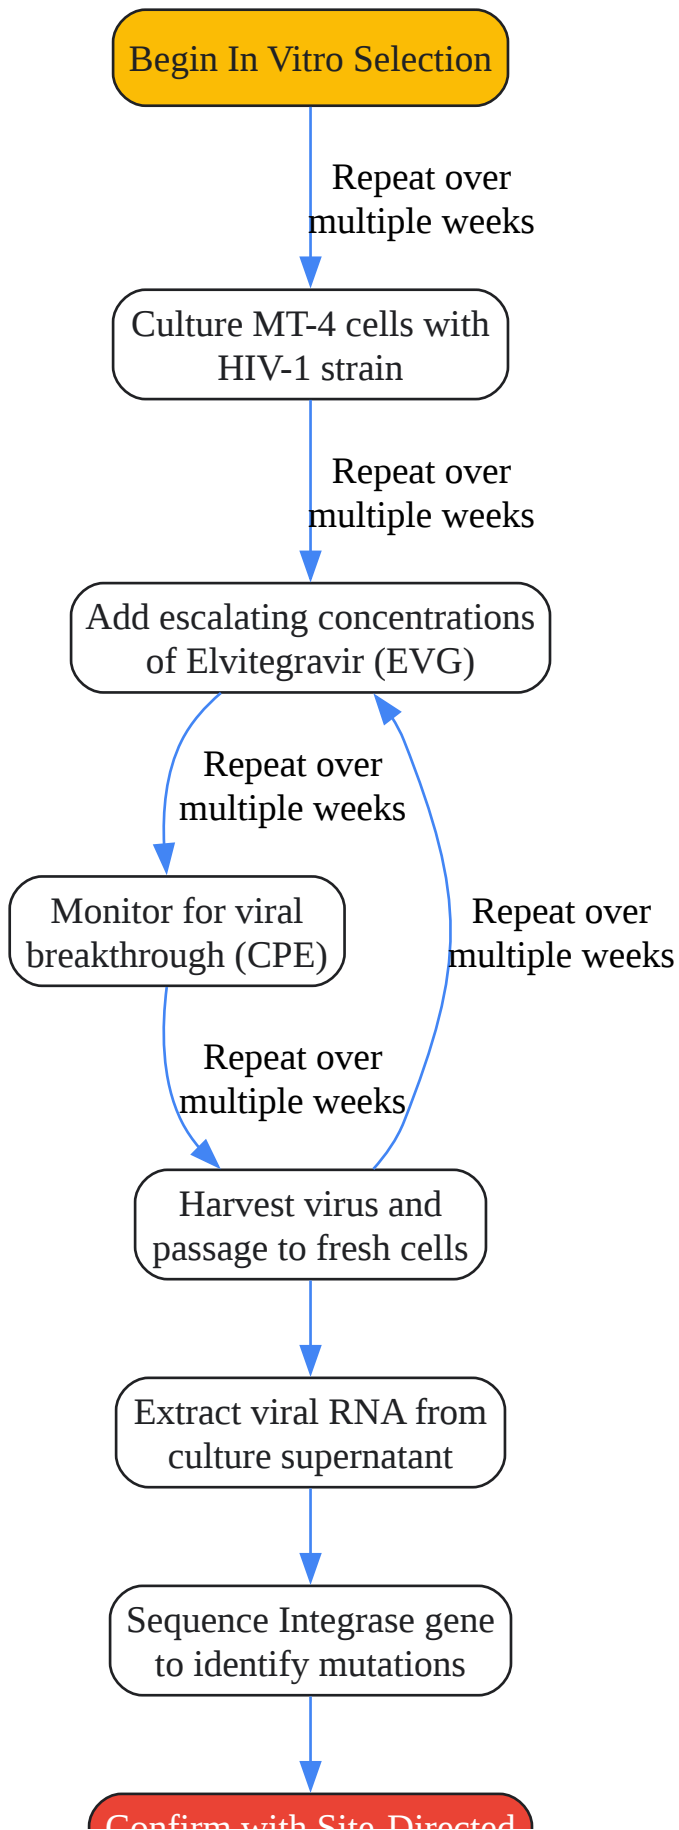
Begin In Vitro Selection

Repeat over multiple weeks

Culture MT-4 cells with HIV-1 strain

Repeat over multiple weeks

Add escalating concentrations of Elvitegravir (EVG)

Repeat over multiple weeks

Monitor for viral breakthrough (CPE)

Repeat over multiple weeks

Repeat over multiple weeks

Harvest virus and passage to fresh cells

Extract viral RNA from culture supernatant

Sequence Integrase gene to identify mutations

Confirm with Site-Directed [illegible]